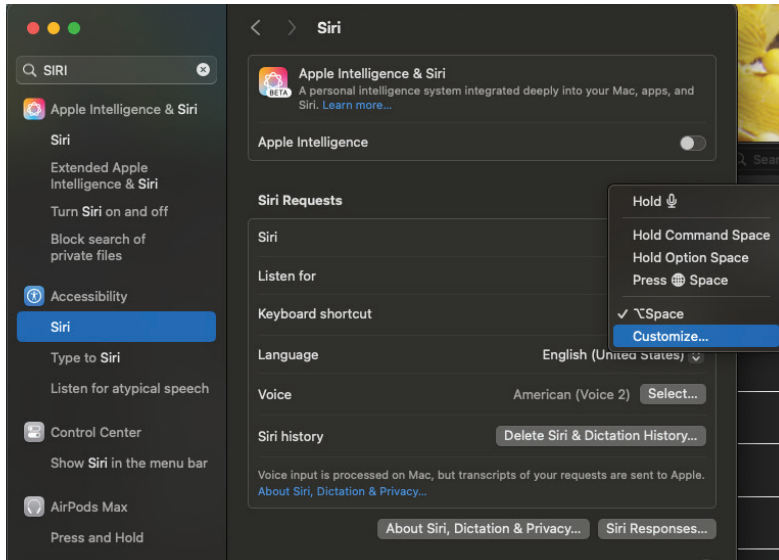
SIRI

Apple Intelligence & Siri

Siri

Extended Apple Intelligence & Siri

Turn Siri on and off

Block search of private files

Accessibility

Siri

Type to Siri

Listen for atypical speech

Control Center

Show Siri in the menu bar

AirPods Max

Press and Hold

Siri

Apple Intelligence & Siri
BETA
A personal intelligence system integrated deeply into your Mac, apps, and Siri. Learn more...

Apple Intelligence

Siri Requests

Siri

Listen for

Keyboard shortcut

Language English (United States)

Voice American (Voice 2) Select...

Siri history Delete Siri & Dictation History...

Voice input is processed on Mac, but transcripts of your requests are sent to Apple. About Siri, Dictation & Privacy...

About Siri, Dictation & Privacy... Siri Responses...

Hold 🎙

Hold Command Space

Hold Option Space

Press 🌐 Space

✓ ⌥Space

Customize...

Sear